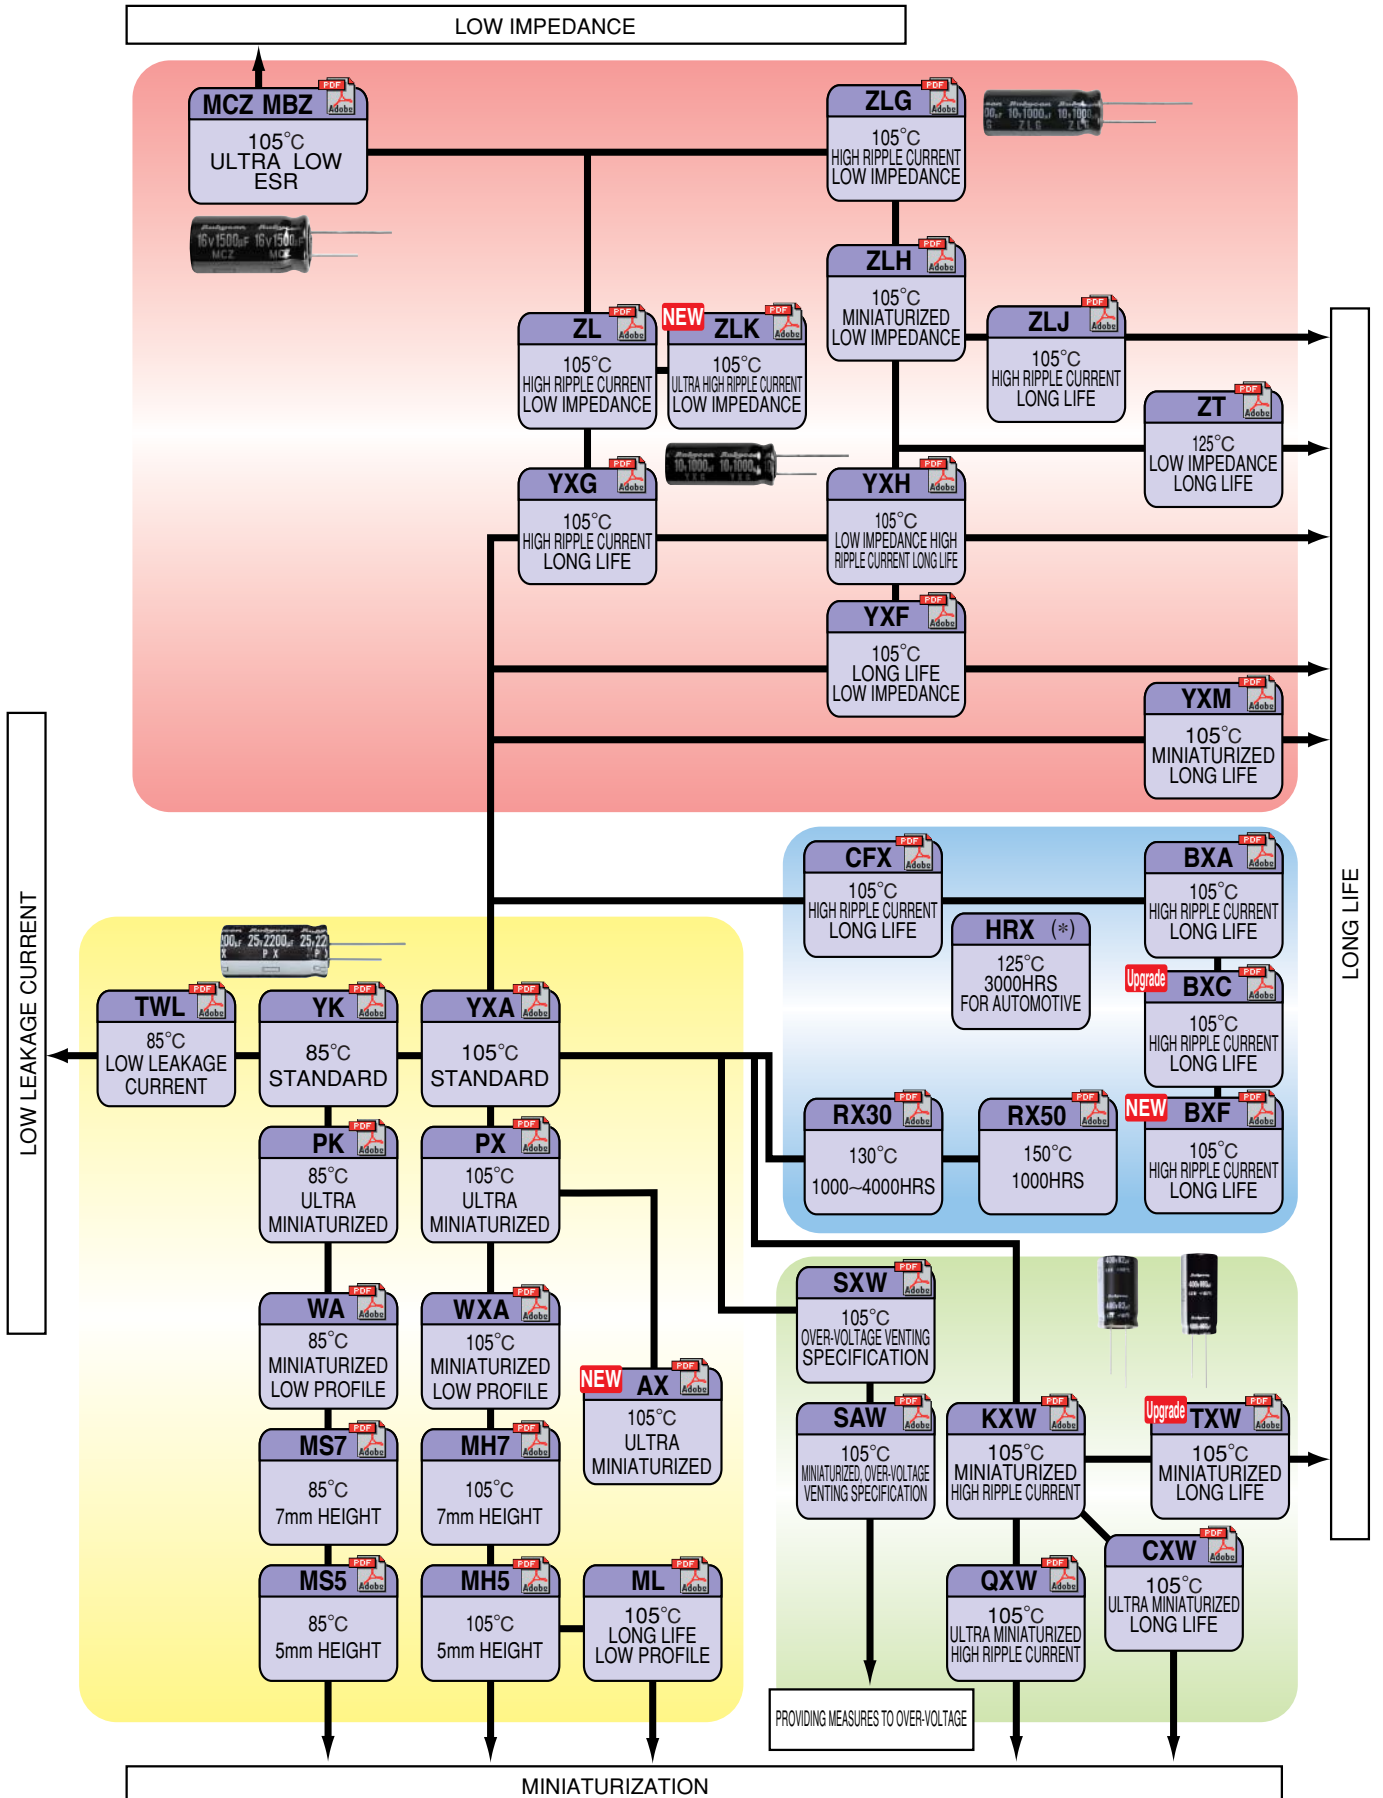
LOW IMPEDANCE

MCZ MBZ PDF Adobe
105°C ULTRA LOW ESR

ZLG PDF Adobe
105°C HIGH RIPPLE CURRENT LOW IMPEDANCE

ZLH PDF Adobe
105°C MINIATURIZED LOW IMPEDANCE

ZL PDF Adobe
105°C HIGH RIPPLE CURRENT LOW IMPEDANCE

NEW ZLK PDF Adobe
105°C ULTRA HIGH RIPPLE CURRENT LOW IMPEDANCE

ZLJ PDF Adobe
105°C HIGH RIPPLE CURRENT LONG LIFE

ZT PDF Adobe
125°C LOW IMPEDANCE LONG LIFE

YXG PDF Adobe
105°C HIGH RIPPLE CURRENT LONG LIFE

YXH PDF Adobe
105°C LOW IMPEDANCE HIGH RIPPLE CURRENT LONG LIFE

YXF PDF Adobe
105°C LONG LIFE LOW IMPEDANCE

YXM PDF Adobe
105°C MINIATURIZED LONG LIFE

LOW LEAKAGE CURRENT

LONG LIFE

CFX PDF Adobe
105°C HIGH RIPPLE CURRENT LONG LIFE

BXA PDF Adobe
105°C HIGH RIPPLE CURRENT LONG LIFE

HRX (*)
125°C 3000HRS FOR AUTOMOTIVE

Upgrade BXC PDF Adobe
105°C HIGH RIPPLE CURRENT LONG LIFE

TWL PDF Adobe
85°C LOW LEAKAGE CURRENT

YK PDF Adobe
85°C STANDARD

YXA PDF Adobe
105°C STANDARD

RX30 PDF Adobe
130°C 1000~4000HRS

RX50 PDF Adobe
150°C 1000HRS

NEW BXF PDF Adobe
105°C HIGH RIPPLE CURRENT LONG LIFE

PK PDF Adobe
85°C ULTRA MINIATURIZED

PX PDF Adobe
105°C ULTRA MINIATURIZED

WA PDF Adobe
85°C MINIATURIZED LOW PROFILE

WXA PDF Adobe
105°C MINIATURIZED LOW PROFILE

NEW AX PDF Adobe
105°C ULTRA MINIATURIZED

SXW PDF Adobe
105°C OVER-VOLTAGE VENTING SPECIFICATION

SAW PDF Adobe
105°C MINIATURIZED, OVER-VOLTAGE VENTING SPECIFICATION

KXW PDF Adobe
105°C MINIATURIZED HIGH RIPPLE CURRENT

Upgrade TXW PDF Adobe
105°C MINIATURIZED LONG LIFE

MS7 PDF Adobe
85°C 7mm HEIGHT

MH7 PDF Adobe
105°C 7mm HEIGHT

CXW PDF Adobe
105°C ULTRA MINIATURIZED LONG LIFE

MS5 PDF Adobe
85°C 5mm HEIGHT

MH5 PDF Adobe
105°C 5mm HEIGHT

ML PDF Adobe
105°C LONG LIFE LOW PROFILE

QXW PDF Adobe
105°C ULTRA MINIATURIZED HIGH RIPPLE CURRENT

PROVIDING MEASURES TO OVER-VOLTAGE

MINIATURIZATION